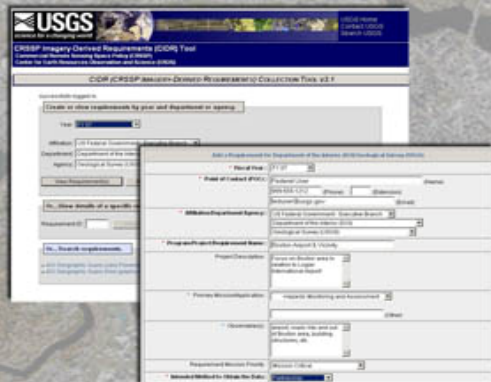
USGS
science for a changing world
USGS Home
Contact USGS
Search USGS

CRSSP Imagery-Derived Requirements (CIDR) Tool
Commercial Remote Sensing Space Policy (CRSSP)
Center for Earth Resources Observation and Science (EROS)

CIDR (CRSSP Imagery-Derived Requirements) Collection Tool v3.1

Successfully logged in

Create or view requirements by year and department or agency.

Year: FY 07

Affiliation: US Federal Government - Executive Branch

Department: Department of the Interior

Agency: Geological Survey (USGS)

View Requirements

Or... Show details of a specific re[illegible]

Requirement ID:

Or... Search requirements.

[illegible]

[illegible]

Add a Requirement for Department of the Interior (DOI) Geological Survey (USGS)

* Fiscal Year: FY 07

* Point of Contact (POC): Federal User (Name)
555-555-1212 (Phone) (Extension)
feduser@usgs.gov (Email)

* Affiliation/Department/Agency: US Federal Government - Executive Branch
Department of the Interior (DOI)
Geological Survey (USGS)

* Program/Project/Requirement Name: Boston Airport & Vicinity

Project Description: Focus on Boston area in relation to Logan International Airport

* Primary Mission/Application: Hazards: Monitoring and Assessment
(Other)

* Observable(s): airport, roads into and out of Boston area, building structures, etc.

Requirement Mission Priority: Mission Critical

* Intended Method to Obtain the Data: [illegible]